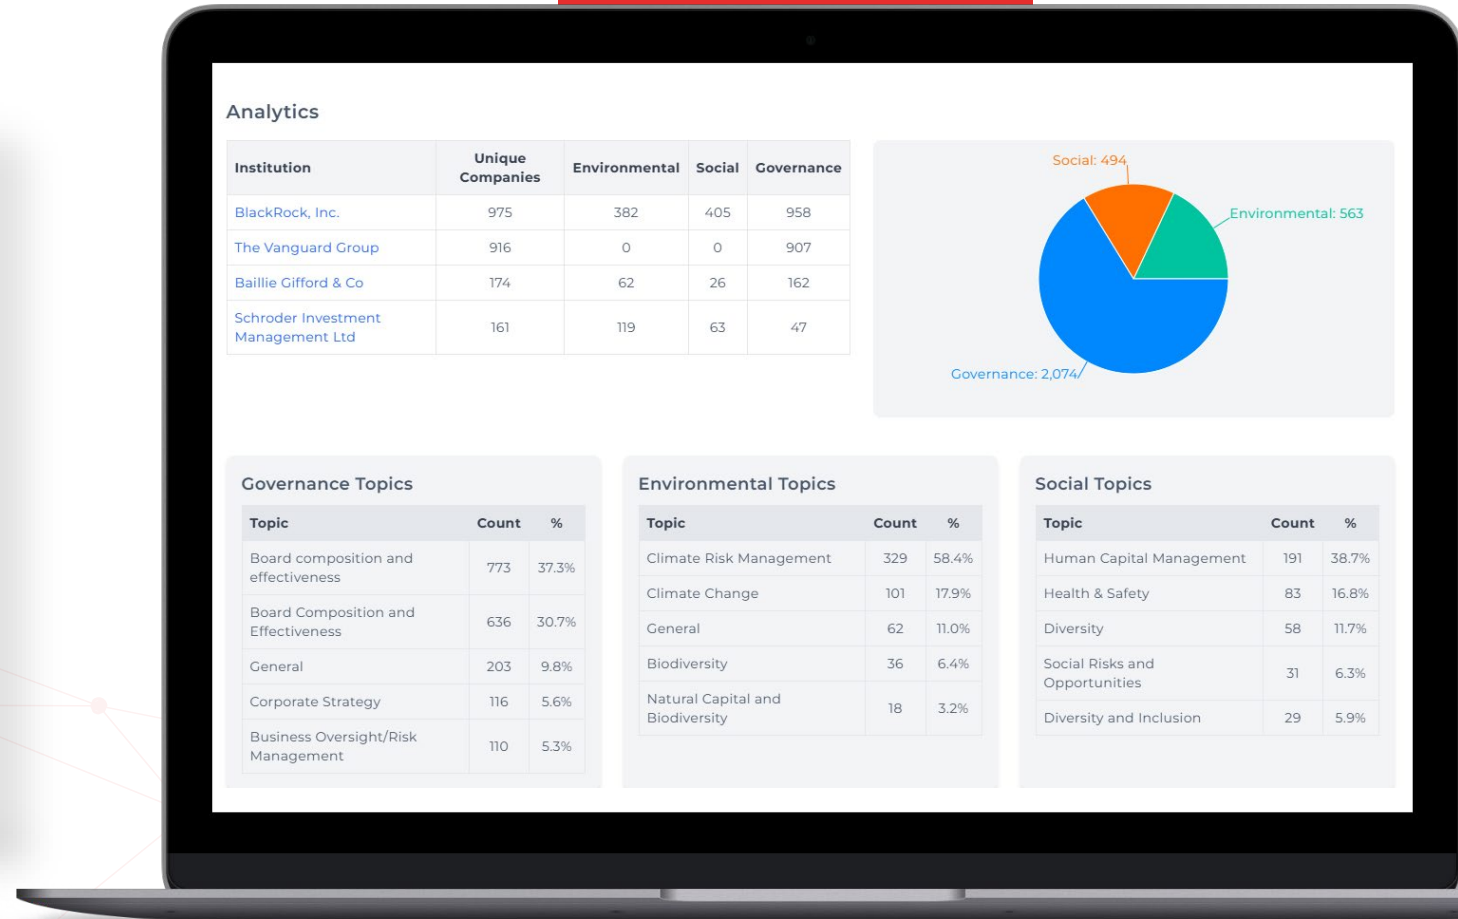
Analytics

| Institution | Unique Companies | Environmental | Social | Governance |
|---|---|---|---|---|
| BlackRock, Inc. | 975 | 382 | 405 | 958 |
| The Vanguard Group | 916 | 0 | 0 | 907 |
| Baillie Gifford & Co | 174 | 62 | 26 | 162 |
| Schroder Investment Management Ltd | 161 | 119 | 63 | 47 |

Social: 494
Environmental: 563
Governance: 2,074

Governance Topics

| Topic | Count | % |
|---|---|---|
| Board composition and effectiveness | 773 | 37.3% |
| Board Composition and Effectiveness | 636 | 30.7% |
| General | 203 | 9.8% |
| Corporate Strategy | 116 | 5.6% |
| Business Oversight/Risk Management | 110 | 5.3% |

Environmental Topics

| Topic | Count | % |
|---|---|---|
| Climate Risk Management | 329 | 58.4% |
| Climate Change | 101 | 17.9% |
| General | 62 | 11.0% |
| Biodiversity | 36 | 6.4% |
| Natural Capital and Biodiversity | 18 | 3.2% |

Social Topics

| Topic | Count | % |
|---|---|---|
| Human Capital Management | 191 | 38.7% |
| Health & Safety | 83 | 16.8% |
| Diversity | 58 | 11.7% |
| Social Risks and Opportunities | 31 | 6.3% |
| Diversity and Inclusion | 29 | 5.9% |